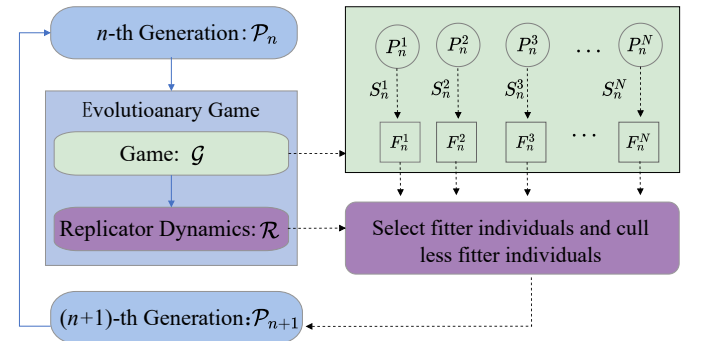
$n$-th Generation: $\mathcal{P}_n$

Evolutioanary Game

Game: $\mathcal{G}$

Replicator Dynamics: $\mathcal{R}$

$(n+1)$-th Generation: $\mathcal{P}_{n+1}$

$P_n^1$ $P_n^2$ $P_n^3$ $\cdots$ $P_n^N$

$S_n^1$ $S_n^2$ $S_n^3$ $S_n^N$

$F_n^1$ $F_n^2$ $F_n^3$ $\cdots$ $F_n^N$

Select fitter individuals and cull less fitter individuals